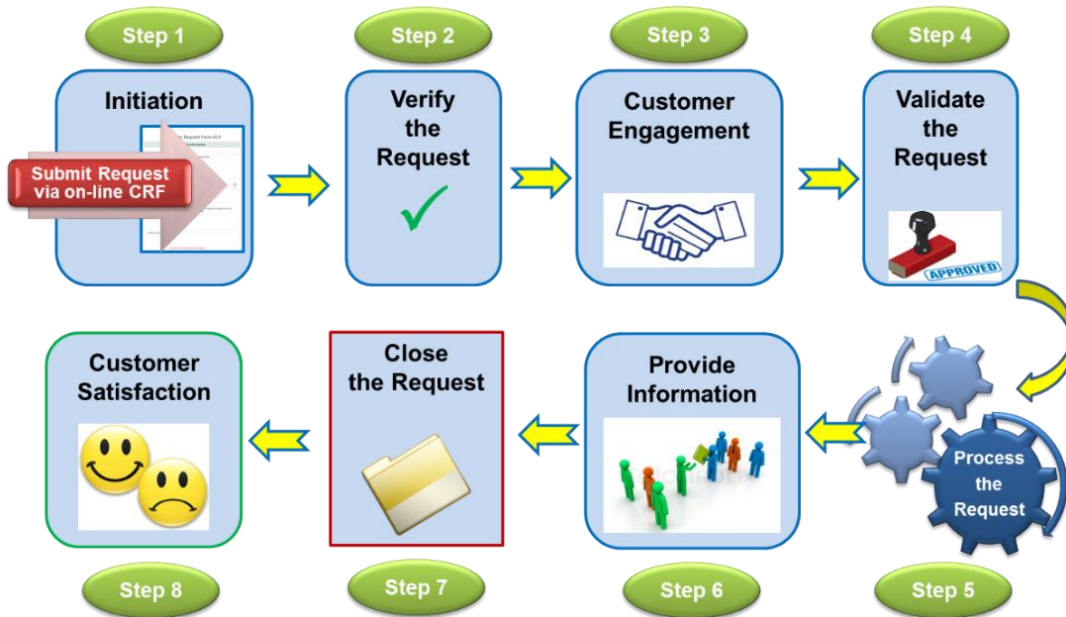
Step 1

Initiation

Request Form v2.0

Submit Request via on-line CRF

Step 2

Verify the Request

Step 3

Customer Engagement

Step 4

Validate the Request

APPROVED

Customer Satisfaction

Step 8

Close the Request

Step 7

Provide Information

Step 6

Process the Request

Step 5